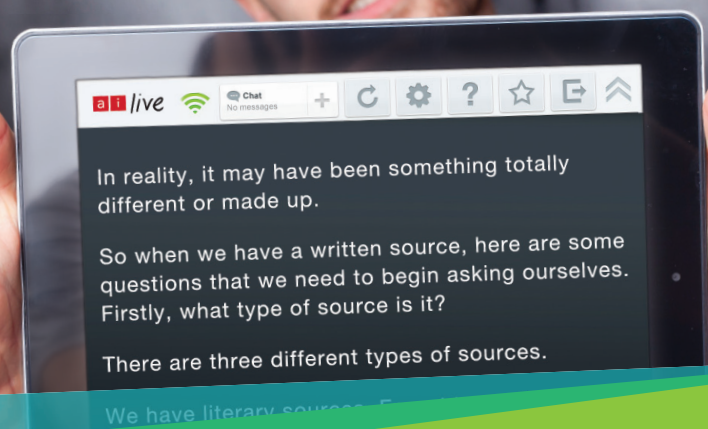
ai live

Chat
No messages

In reality, it may have been something totally different or made up.

So when we have a written source, here are some questions that we need to begin asking ourselves. Firstly, what type of source is it?

There are three different types of sources.

We have literary sources. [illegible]